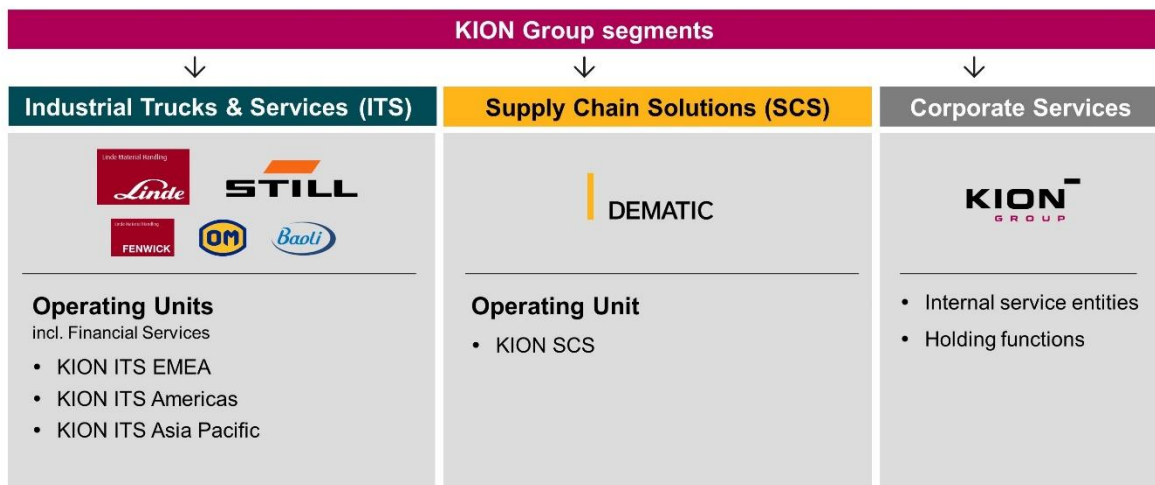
KION Group segments

Industrial Trucks & Services (ITS)

Linde Material Handling
Linde
STILL
Linde Material Handling
FENWICK
OM
Baoli

Operating Units
incl. Financial Services

- KION ITS EMEA
- KION ITS Americas
- KION ITS Asia Pacific

Supply Chain Solutions (SCS)

DEMATIC

Operating Unit

- KION SCS

Corporate Services

KION
GROUP

- Internal service entities
- Holding functions